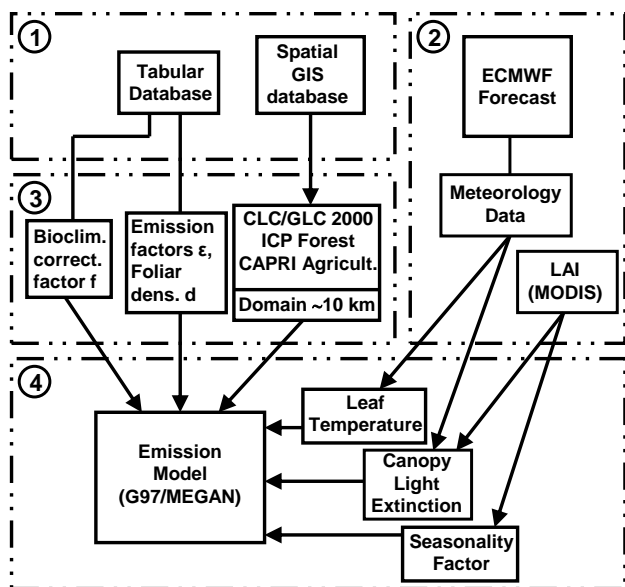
1

Tabular Database

Spatial GIS database

2

ECMWF Forecast

3

Meteorology Data

Bioclim. correct. factor f

Emission factors ε, Foliar dens. d

CLC/GLC 2000 ICP Forest CAPRI Agricult.

Domain ~10 km

LAI (MODIS)

4

Leaf Temperature

Emission Model (G97/MEGAN)

Canopy Light Extinction

Seasonality Factor